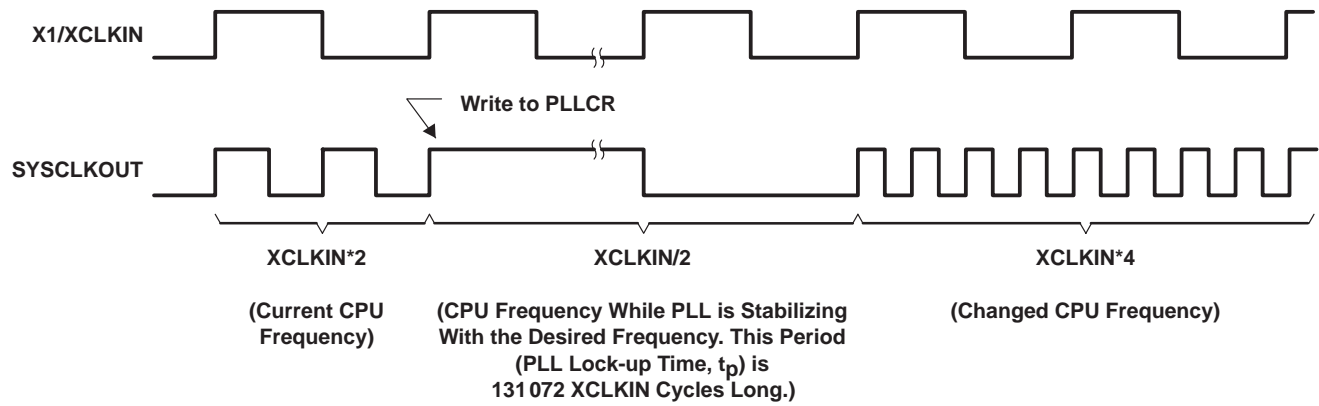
X1/XCLKIN

Write to PLLCR

SYSCLKOUT

XCLKIN*2

(Current CPU Frequency)

XCLKIN/2

(CPU Frequency While PLL is Stabilizing With the Desired Frequency. This Period (PLL Lock-up Time, $t_p$) is 131 072 XCLKIN Cycles Long.)

XCLKIN*4

(Changed CPU Frequency)